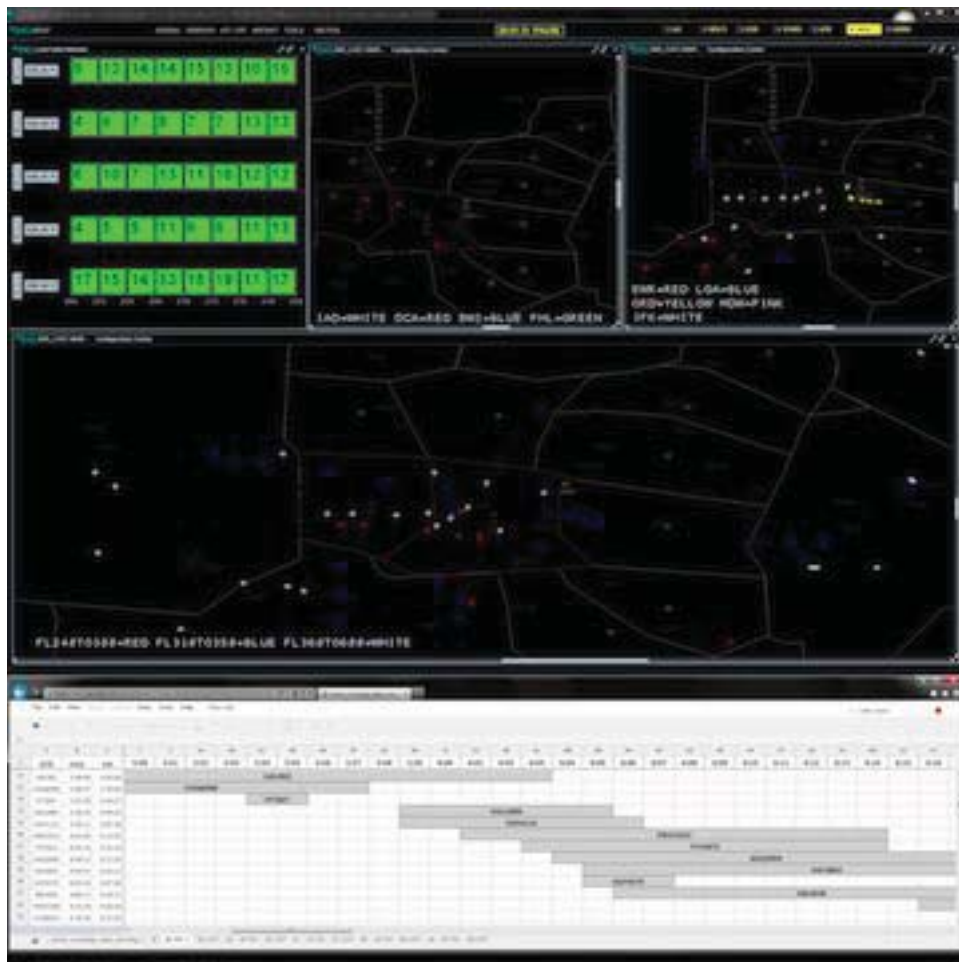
9 12 14 14 15 13 10 15

4 6 7 8 7 7 13 13

6 10 7 13 11 10 12 12

4 5 5 11 8 8 11 13

17 15 14 13 18 19 11 12

IAD=WHITE DCA=RED BWI=BLUE PHL=GREEN

EWR=RED LGA=BLUE
ORD=YELLOW HDN=PINK
JFK=WHITE

FL240TO350=RED FL310TO350=BLUE FL360TO600=WHITE